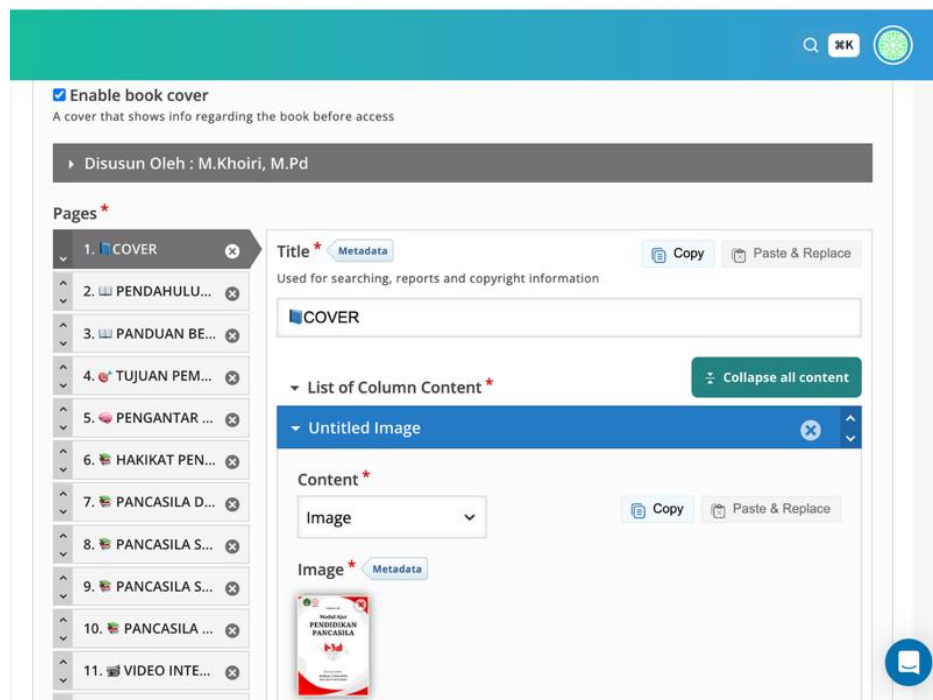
⌘K

Enable book cover
A cover that shows info regarding the book before access

Disusun Oleh : M.Khoiri, M.Pd

Pages *

1. COVER
2. PENDAHULU...
3. PANDUAN BE...
4. TUJUAN PEM...
5. PENGANTAR ...
6. HAKIKAT PEN...
7. PANCASILA D...
8. PANCASILA S...
9. PANCASILA S...
10. PANCASILA ...
11. VIDEO INTE...

Title * Metadata
Copy
Paste & Replace
Used for searching, reports and copyright information

COVER

List of Column Content *
Collapse all content

Untitled Image

Content *
Image
Copy
Paste & Replace

Image * Metadata

Modul Ajar
PENDIDIKAN PANCASILA